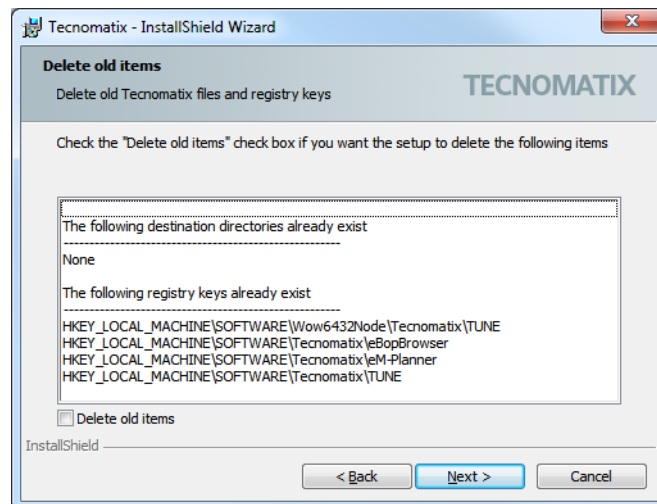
Tecnomatix - InstallShield Wizard

X

Delete old items

Delete old Tecnomatix files and registry keys

TECNOMATIX

Check the "Delete old items" check box if you want the setup to delete the following items

The following destination directories already exist
--------------------------------------------------------

None

The following registry keys already exist
--------------------------------------------------------

HKEY_LOCAL_MACHINE\SOFTWARE\Wow6432Node\Tecnomatix\TUNE
HKEY_LOCAL_MACHINE\SOFTWARE\Tecnomatix\eBopBrowser
HKEY_LOCAL_MACHINE\SOFTWARE\Tecnomatix\eM-Planner
HKEY_LOCAL_MACHINE\SOFTWARE\Tecnomatix\TUNE

Delete old items

InstallShield

< Back

Next >

Cancel